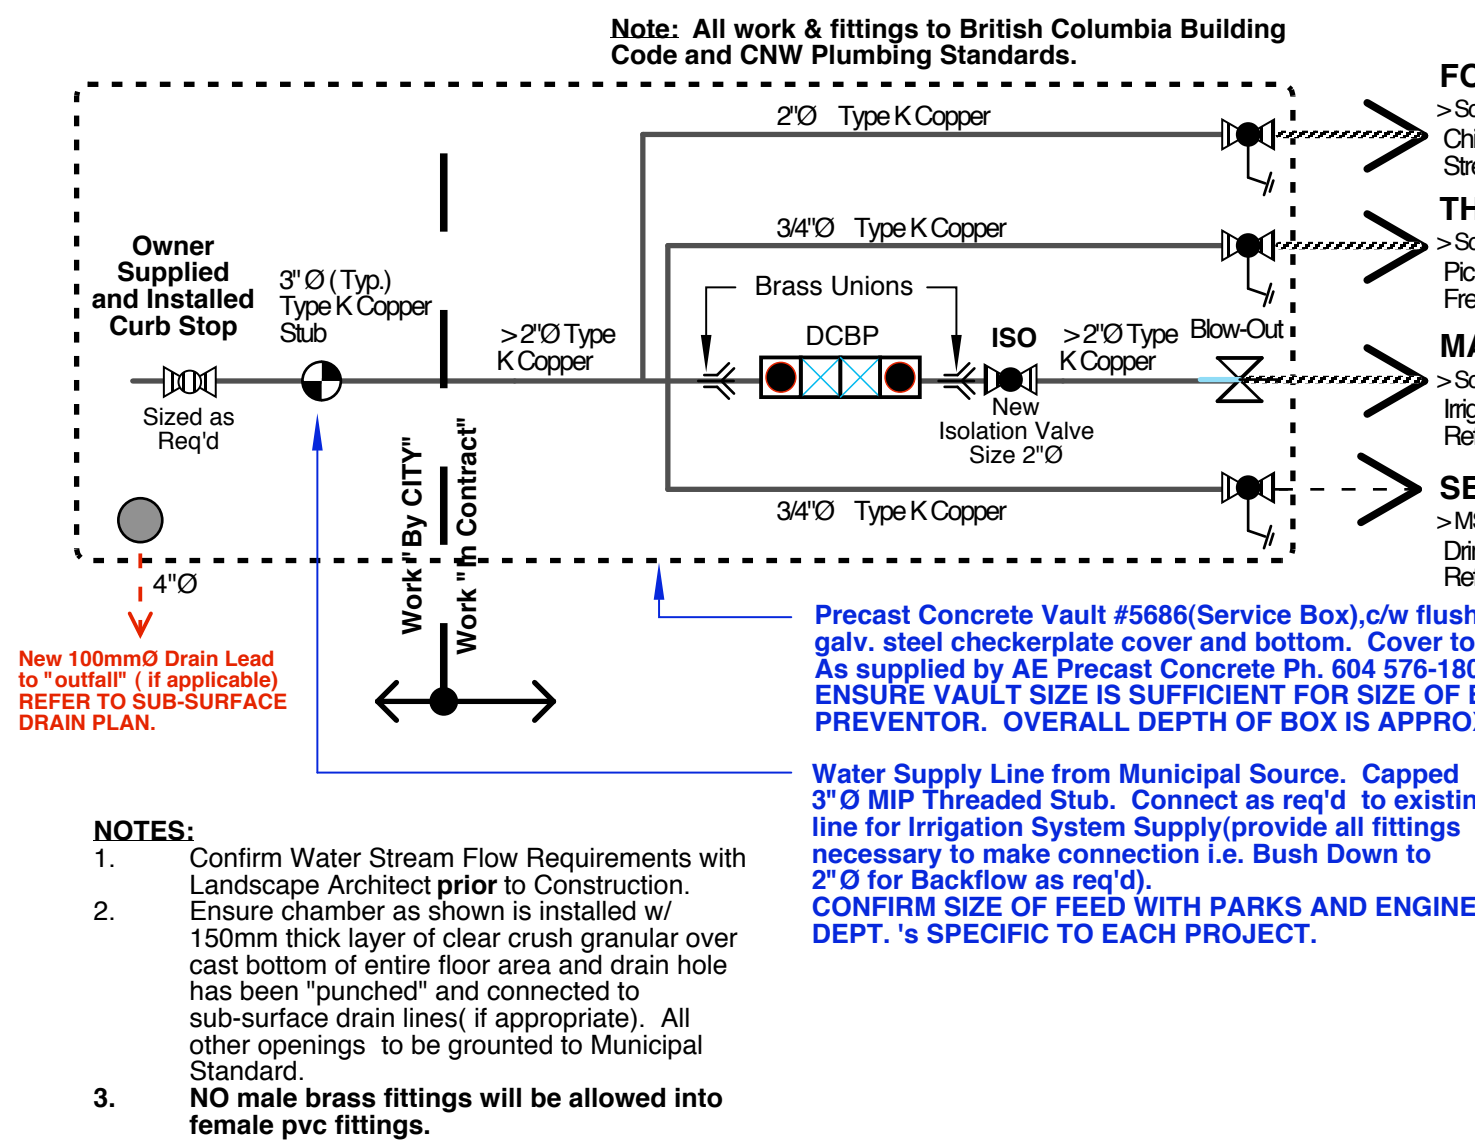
Note: All work & fittings to British Columbia Building Code and CNW Plumbing Standards.

FO
>Sc
Chi
Stre

TH
>Sc
Pic
Fre

MA
>Sc
Irrig
Re

SE
>M
Dri
Re

2"Ø Type K Copper

3/4"Ø Type K Copper

Owner Supplied and Installed Curb Stop

3" Ø (Typ.) Type K Copper Stub

Brass Unions

>2"Ø Type K Copper

DCBP

ISO

>2"Ø Type K Copper

Blow-Out

Sized as Req'd

New Isolation Valve Size 2"Ø

3/4"Ø Type K Copper

Work "By CITY"

Work "In Contract"

4"Ø

New 100mmØ Drain Lead to "outfall" ( if applicable) REFER TO SUB-SURFACE DRAIN PLAN.

Precast Concrete Vault #5686(Service Box),c/w flush galv. steel checkerplate cover and bottom. Cover to As supplied by AE Precast Concrete Ph. 604 576-180 ENSURE VAULT SIZE IS SUFFICIENT FOR SIZE OF B PREVENTOR. OVERALL DEPTH OF BOX IS APPRO

Water Supply Line from Municipal Source. Capped 3" Ø MIP Threaded Stub. Connect as req'd to existin line for Irrigation System Supply(provide all fittings necessary to make connection i.e. Bush Down to 2" Ø for Backflow as req'd).
CONFIRM SIZE OF FEED WITH PARKS AND ENGINE DEPT. 's SPECIFIC TO EACH PROJECT.

NOTES:
1. Confirm Water Stream Flow Requirements with Landscape Architect **prior** to Construction.
2. Ensure chamber as shown is installed w/ 150mm thick layer of clear crush granular over cast bottom of entire floor area and drain hole has been "punched" and connected to sub-surface drain lines( if appropriate). All other openings to be grounted to Municipal Standard.
3. NO male brass fittings will be allowed into female pvc fittings.